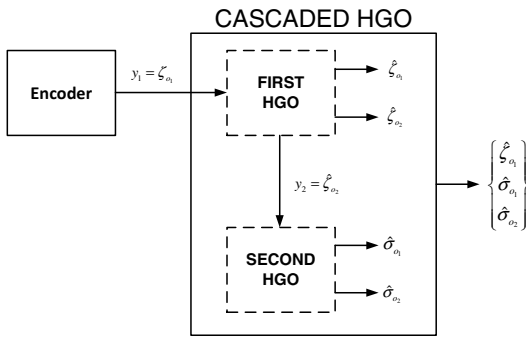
CASCADED HGO

Encoder

$y_1 = \zeta_{o_1}$

FIRST HGO

$\hat{\zeta}_{o_1}$

$\hat{\zeta}_{o_2}$

$y_2 = \hat{\zeta}_{o_2}$

SECOND HGO

$\hat{\sigma}_{o_1}$

$\hat{\sigma}_{o_2}$

$\begin{Bmatrix} \hat{\zeta}_{o_1} \\ \hat{\sigma}_{o_1} \\ \hat{\sigma}_{o_2} \end{Bmatrix}$